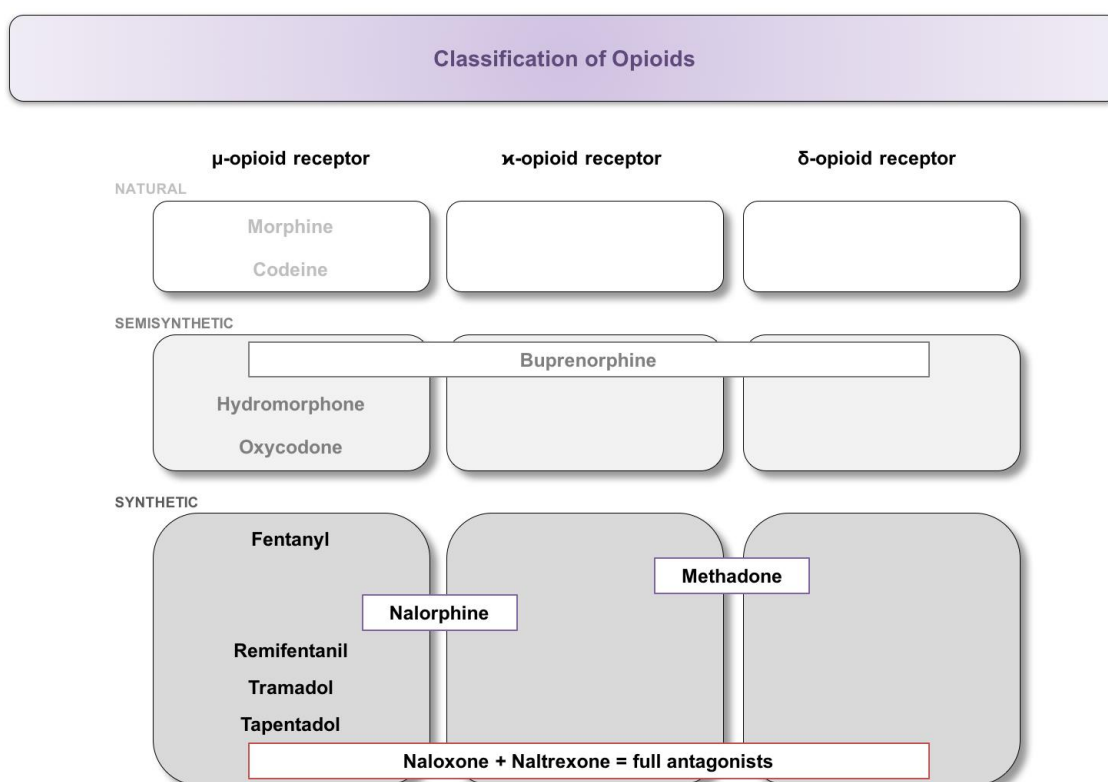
Classification of Opioids

μ-opioid receptor

ϰ-opioid receptor

δ-opioid receptor

NATURAL

Morphine

Codeine

SEMISYNTHETIC

Buprenorphine

Hydromorphone

Oxycodone

SYNTHETIC

Fentanyl

Methadone

Nalorphine

Remifentanil

Tramadol

Tapentadol

Naloxone + Naltrexone = full antagonists